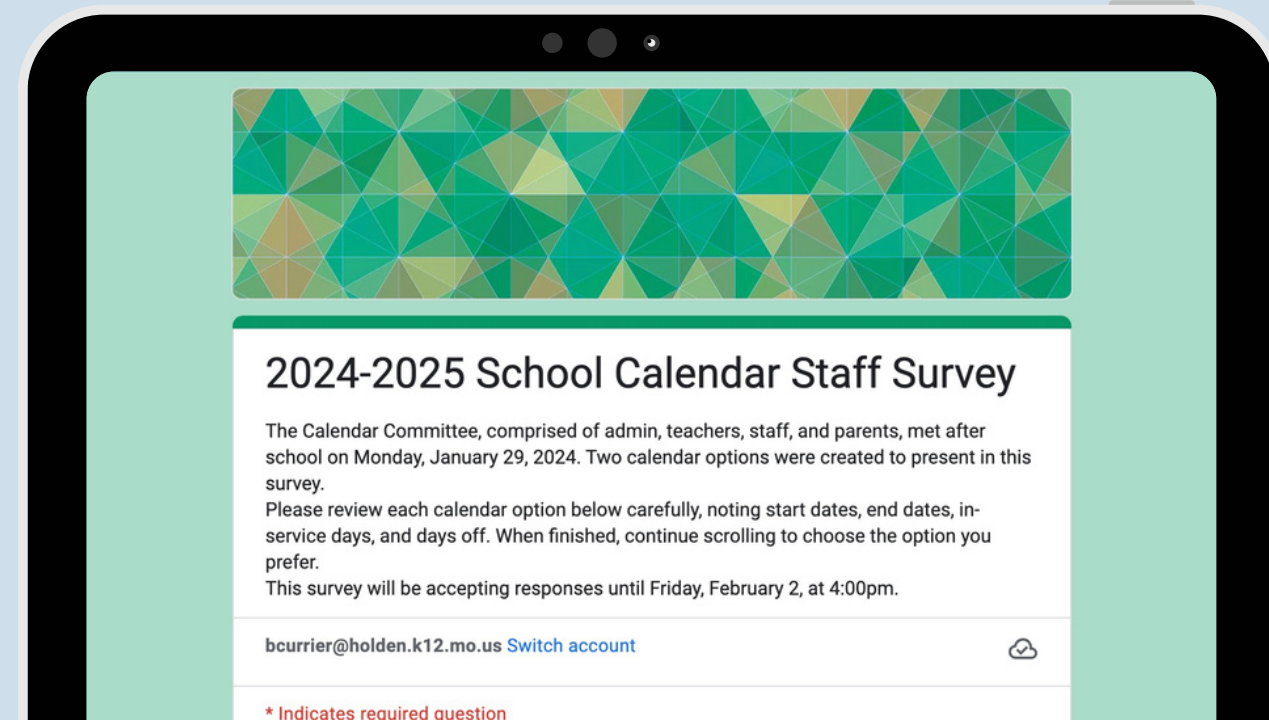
2024-2025 School Calendar Staff Survey

The Calendar Committee, comprised of admin, teachers, staff, and parents, met after school on Monday, January 29, 2024. Two calendar options were created to present in this survey.
Please review each calendar option below carefully, noting start dates, end dates, in-service days, and days off. When finished, continue scrolling to choose the option you prefer.
This survey will be accepting responses until Friday, February 2, at 4:00pm.

bcurrier@holden.k12.mo.us Switch account

* Indicates required question